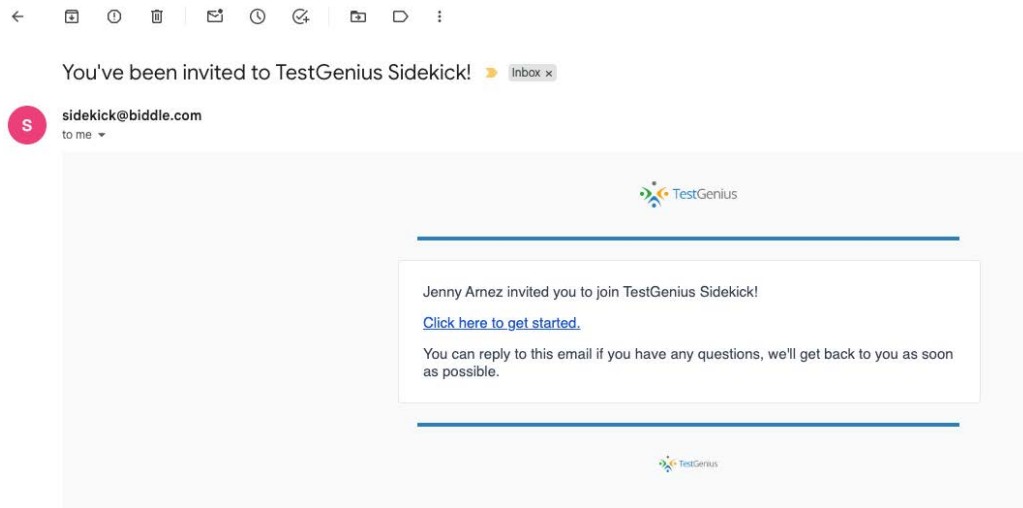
You've been invited to TestGenius Sidekick! Inbox ×

S

sidekick@biddle.com
to me

TestGenius

Jenny Arnez invited you to join TestGenius Sidekick!

Click here to get started.

You can reply to this email if you have any questions, we'll get back to you as soon as possible.

TestGenius